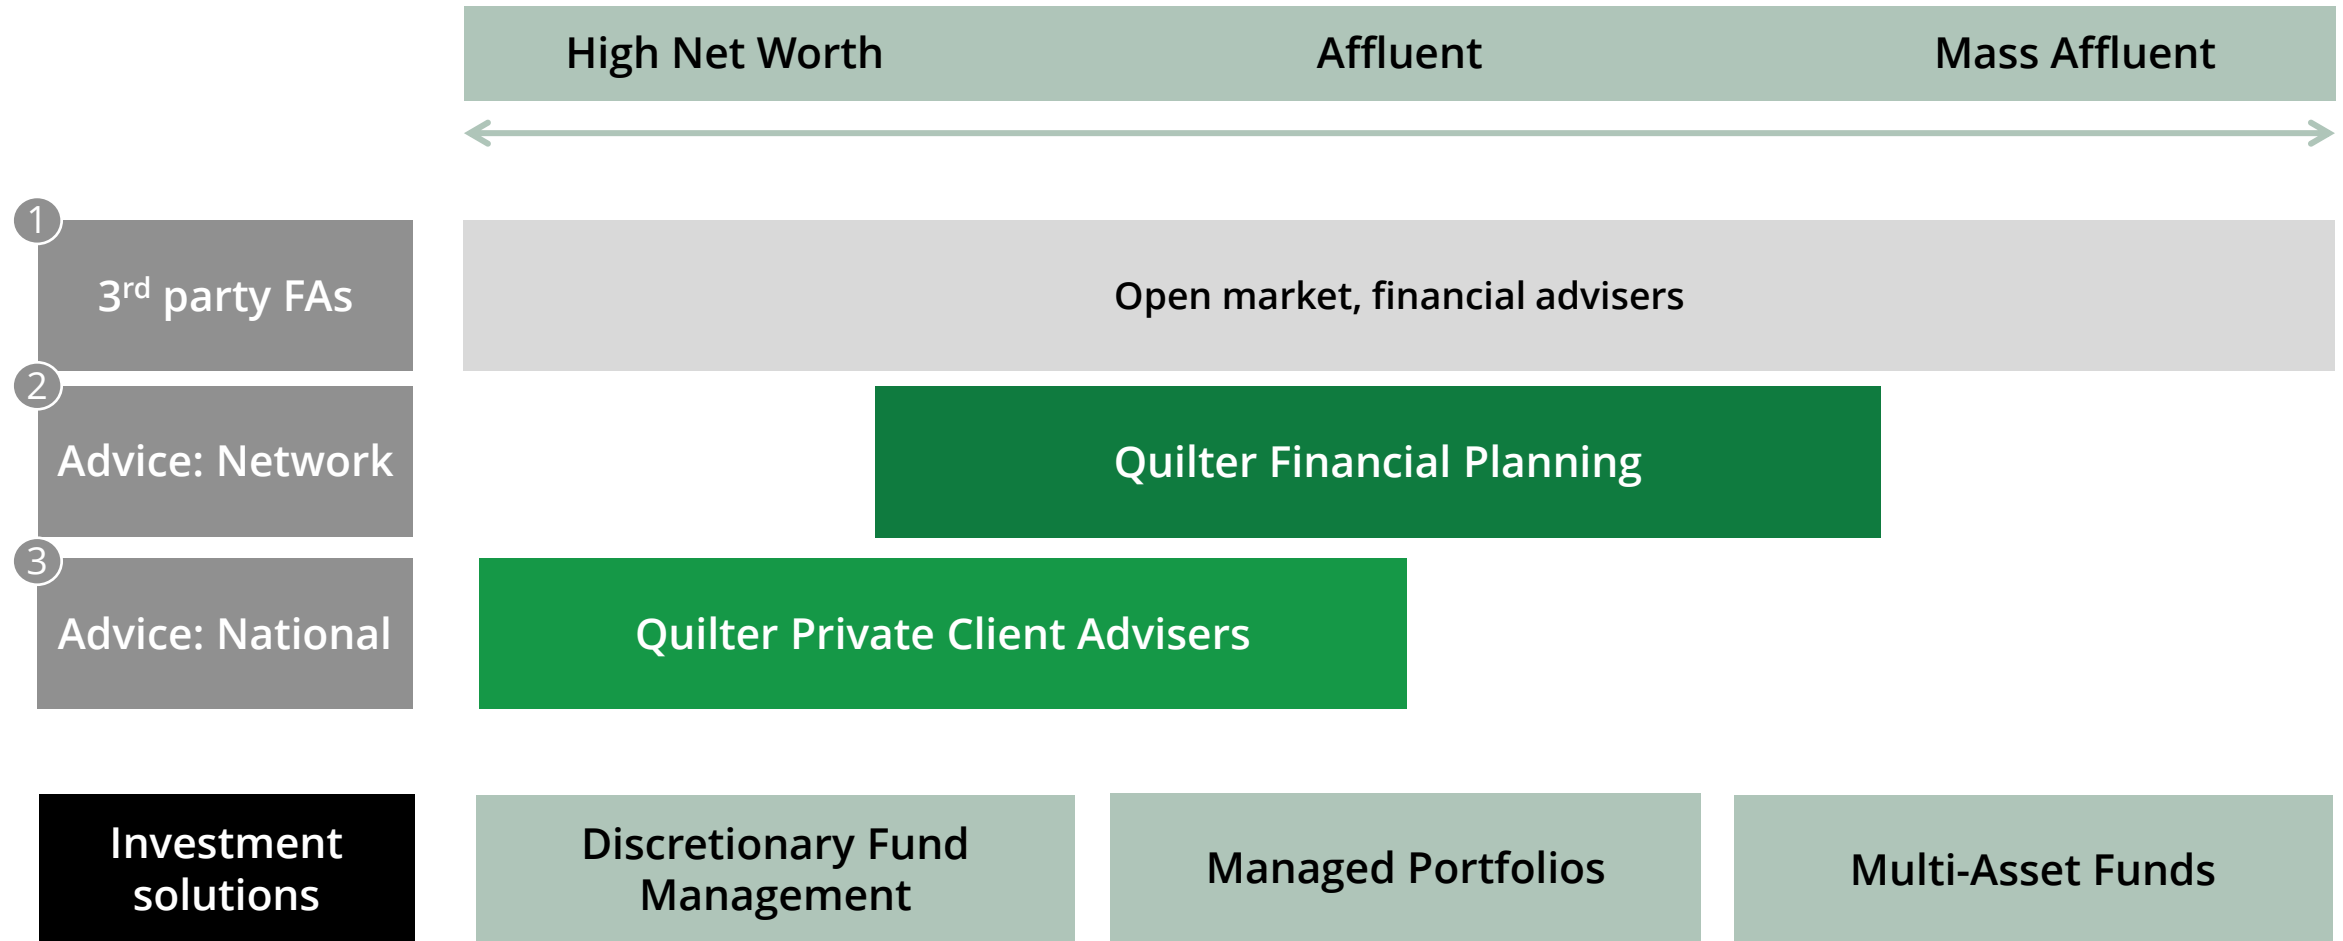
High Net Worth
Affluent
Mass Affluent

1
3$^{rd}$ party FAs
Open market, financial advisers

2
Advice: Network
Quilter Financial Planning

3
Advice: National
Quilter Private Client Advisers

Investment solutions
Discretionary Fund Management
Managed Portfolios
Multi-Asset Funds